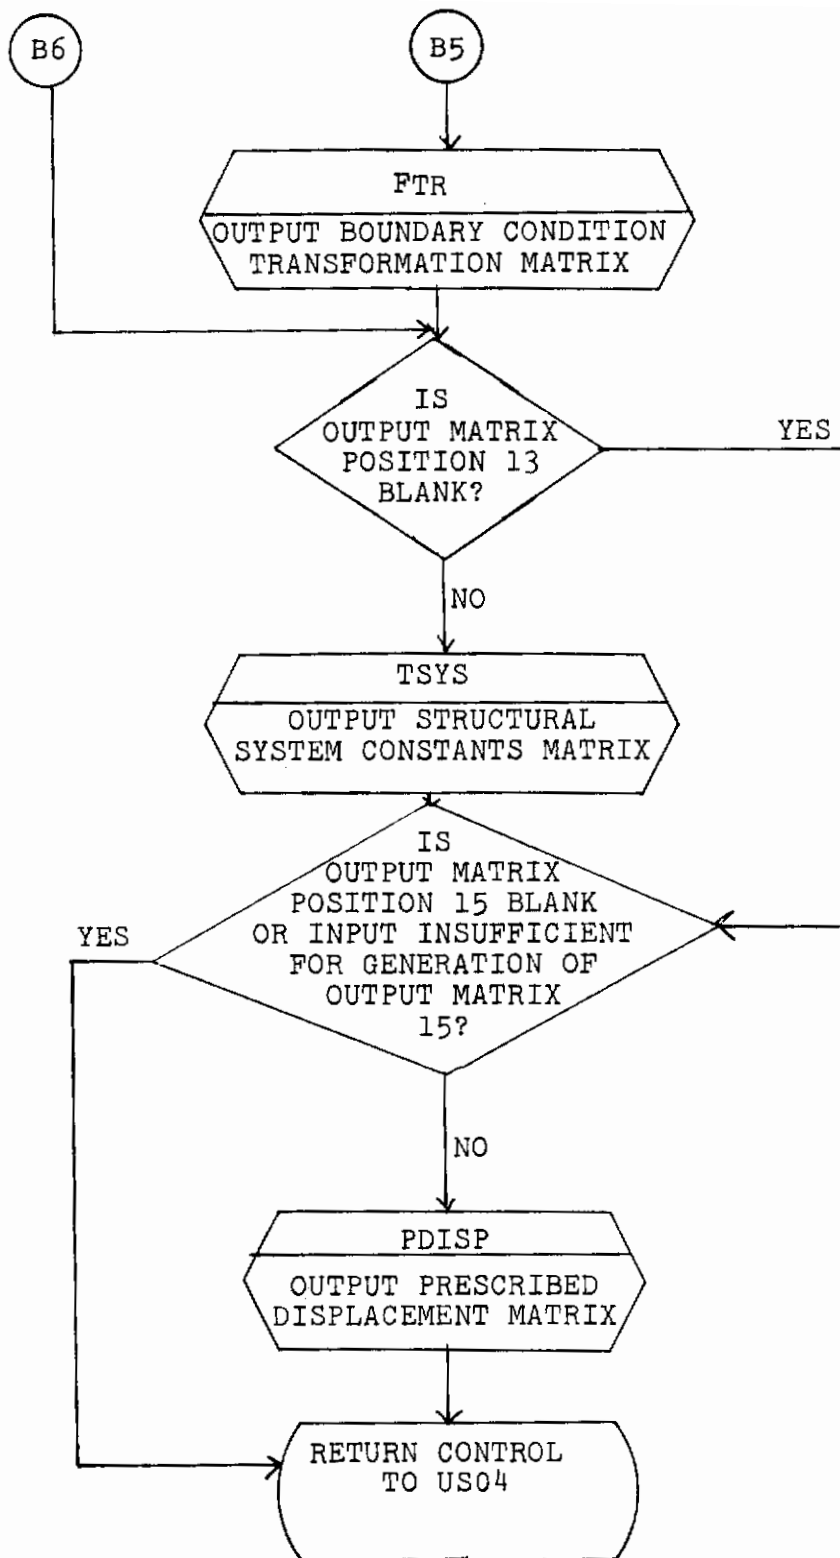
B6

B5

FTR

OUTPUT BOUNDARY CONDITION TRANSFORMATION MATRIX

IS OUTPUT MATRIX POSITION 13 BLANK?

YES

NO

TSYS

OUTPUT STRUCTURAL SYSTEM CONSTANTS MATRIX

IS OUTPUT MATRIX POSITION 15 BLANK OR INPUT INSUFFICIENT FOR GENERATION OF OUTPUT MATRIX 15?

YES

NO

PDISP

OUTPUT PRESCRIBED DISPLACEMENT MATRIX

RETURN CONTROL TO US04